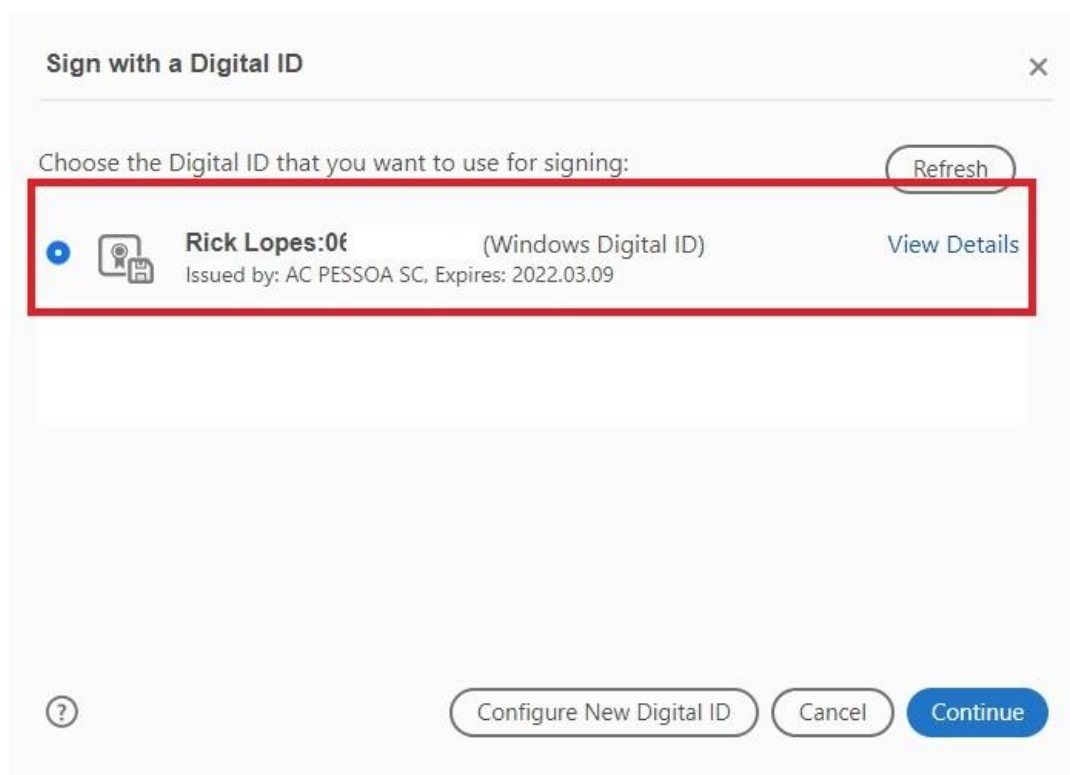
Sign with a Digital ID

×

Choose the Digital ID that you want to use for signing:

Refresh

Rick Lopes:06 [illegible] (Windows Digital ID)

Issued by: AC PESSOA SC, Expires: 2022.03.09

View Details

?

Configure New Digital ID

Cancel

Continue